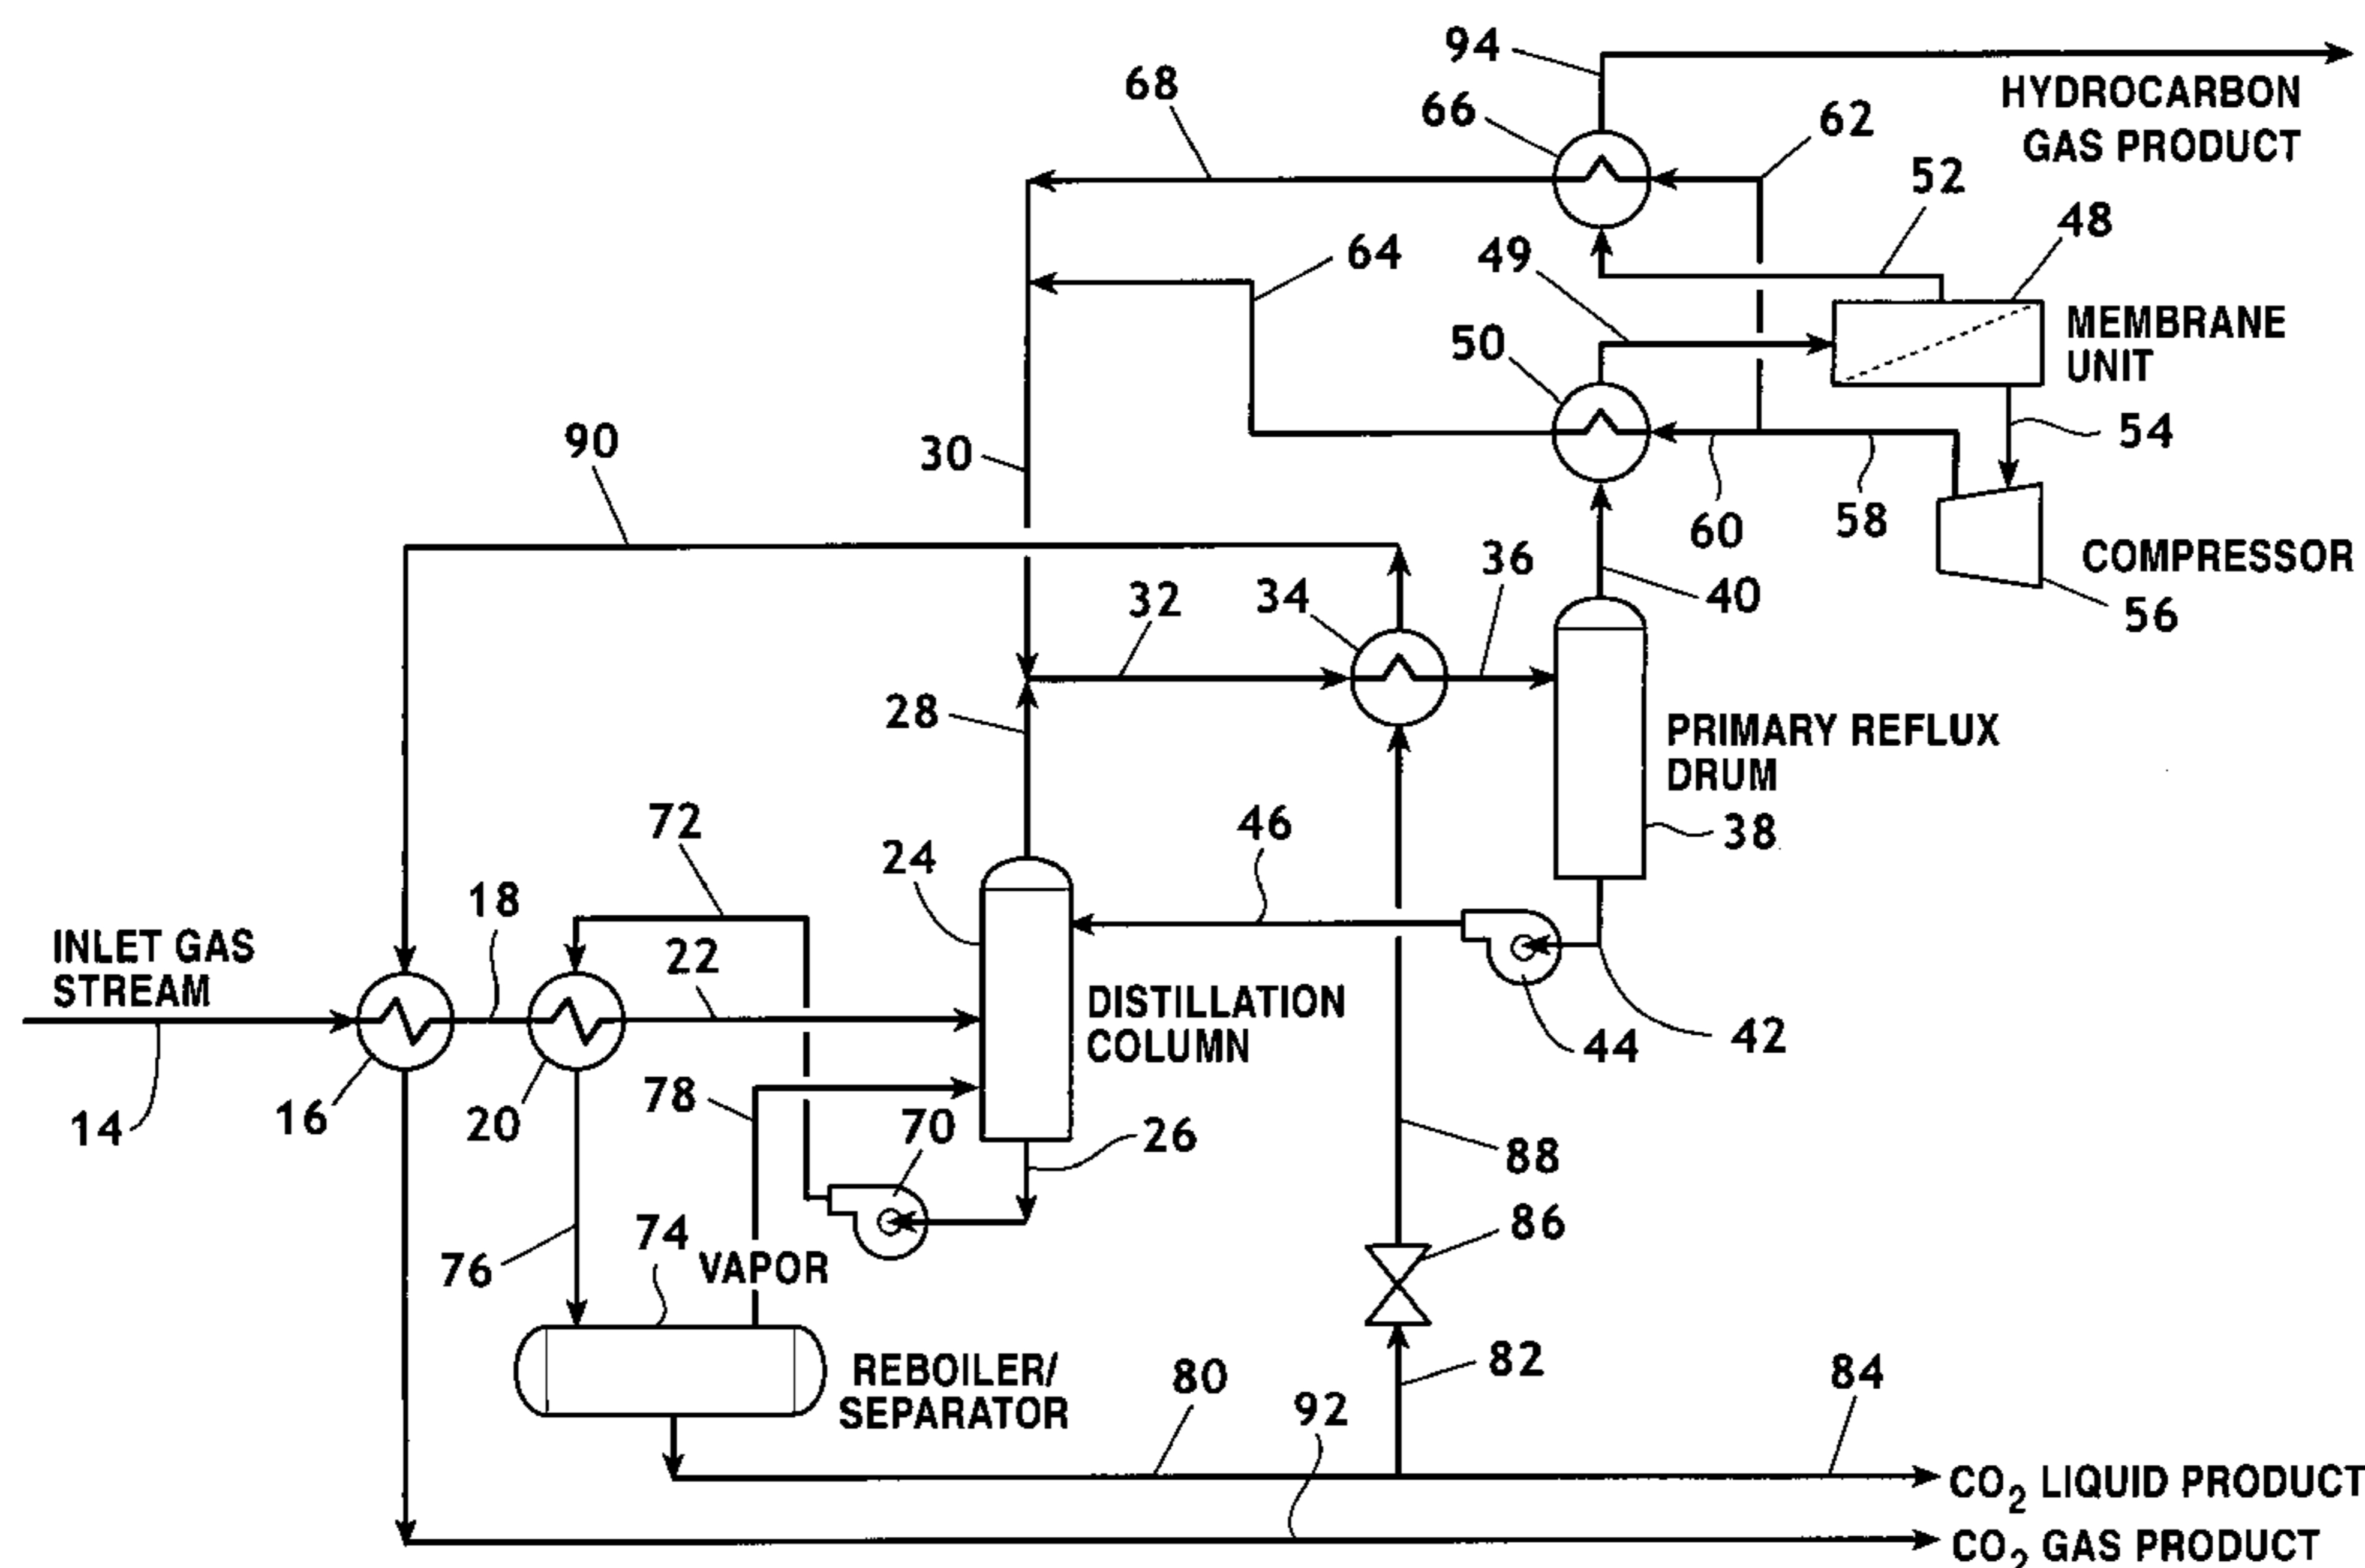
94
HYDROCARBON GAS PRODUCT
68
66
62
52
48
64
49
MEMBRANE UNIT
50
54
90
30
60
58
COMPRESSOR
36
40
32
34
56
28
PRIMARY REFLUX DRUM
72
46
38
24
18
INLET GAS STREAM
22
DISTILLATION COLUMN
42
44
14
16
20
78
70
26
88
86
76
74
VAPOR
REBOILER/ SEPARATOR
80
92
82
84
$CO_2$ LIQUID PRODUCT
$CO_2$ GAS PRODUCT